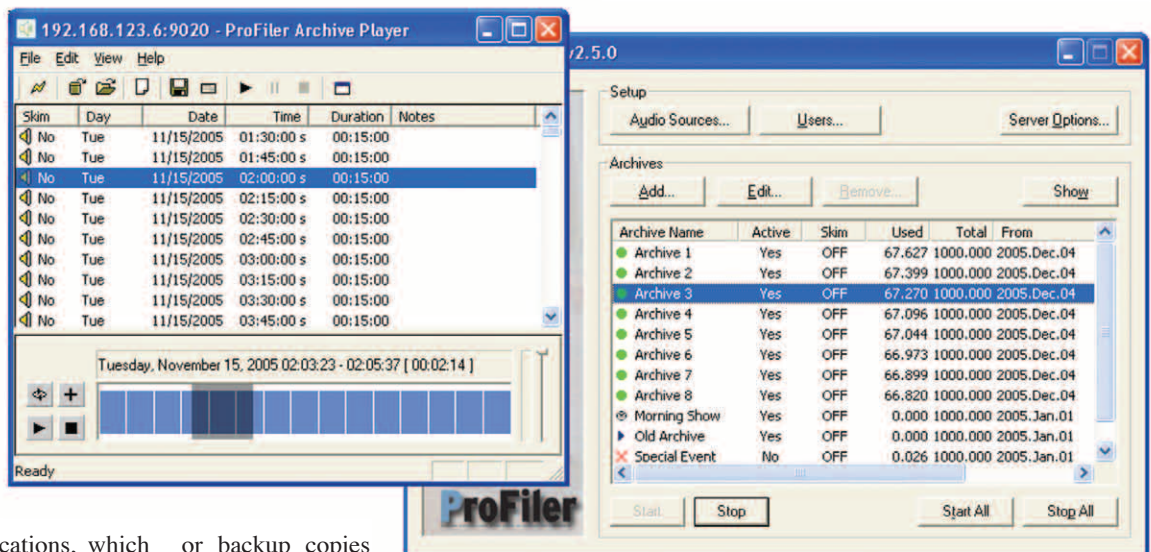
192.168.123.6:9020 - ProFiler Archive Player

File Edit View Help

| Skim | Day | Date | Time | Duration | Notes |
|---|---|---|---|---|---|
| No | Tue | 11/15/2005 | 01:30:00 s | 00:15:00 | |
| No | Tue | 11/15/2005 | 01:45:00 s | 00:15:00 | |
| No | Tue | 11/15/2005 | 02:00:00 s | 00:15:00 | |
| No | Tue | 11/15/2005 | 02:15:00 s | 00:15:00 | |
| No | Tue | 11/15/2005 | 02:30:00 s | 00:15:00 | |
| No | Tue | 11/15/2005 | 02:45:00 s | 00:15:00 | |
| No | Tue | 11/15/2005 | 03:00:00 s | 00:15:00 | |
| No | Tue | 11/15/2005 | 03:15:00 s | 00:15:00 | |
| No | Tue | 11/15/2005 | 03:30:00 s | 00:15:00 | |
| No | Tue | 11/15/2005 | 03:45:00 s | 00:15:00 | |

Tuesday, November 15, 2005 02:03:23 - 02:05:37 [ 00:02:14 ]

Ready

v2.5.0

Setup

Audio Sources... Users... Server Options...

Archives

Add... Edit... Remove... Show

| Archive Name | Active | Skim | Used | Total | From |
|---|---|---|---|---|---|
| Archive 1 | Yes | OFF | 67.627 | 1000.000 | 2005.Dec.04 |
| Archive 2 | Yes | OFF | 67.399 | 1000.000 | 2005.Dec.04 |
| Archive 3 | Yes | OFF | 67.270 | 1000.000 | 2005.Dec.04 |
| Archive 4 | Yes | OFF | 67.096 | 1000.000 | 2005.Dec.04 |
| Archive 5 | Yes | OFF | 67.044 | 1000.000 | 2005.Dec.04 |
| Archive 6 | Yes | OFF | 66.973 | 1000.000 | 2005.Dec.04 |
| Archive 7 | Yes | OFF | 66.899 | 1000.000 | 2005.Dec.04 |
| Archive 8 | Yes | OFF | 66.820 | 1000.000 | 2005.Dec.04 |
| Morning Show | Yes | OFF | 0.000 | 1000.000 | 2005.Jan.01 |
| Old Archive | Yes | OFF | 0.000 | 1000.000 | 2005.Jan.01 |
| Special Event | No | OFF | 0.026 | 1000.000 | 2005.Jan.01 |

ProFiler

Start Stop Start All Stop All

cations, which or backup copies